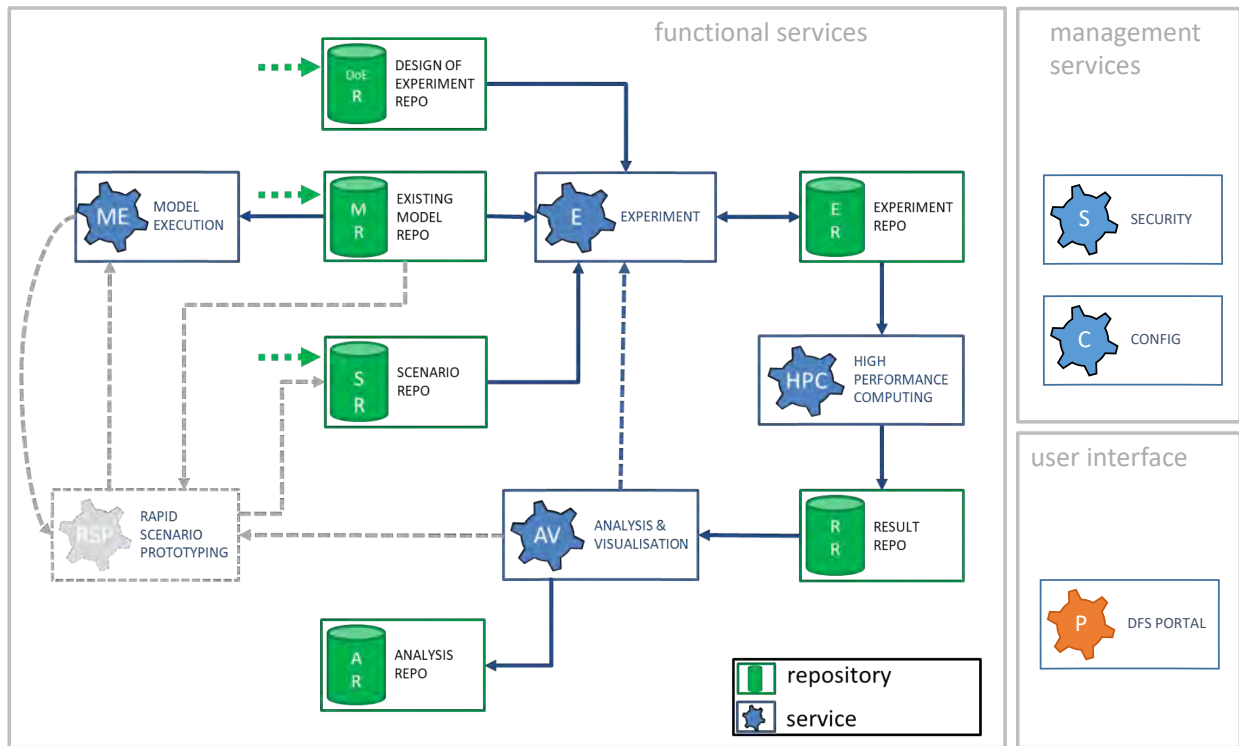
functional services

DoE R DESIGN OF EXPERIMENT REPO

ME MODEL EXECUTION

M R EXISTING MODEL REPO

E EXPERIMENT

E R EXPERIMENT REPO

S R SCENARIO REPO

HPC HIGH PERFORMANCE COMPUTING

RSP RAPID SCENARIO PROTOTYPING

AV ANALYSIS & VISUALISATION

R R RESULT REPO

A R ANALYSIS REPO

repository

service

management services

S SECURITY

C CONFIG

user interface

P DFS PORTAL